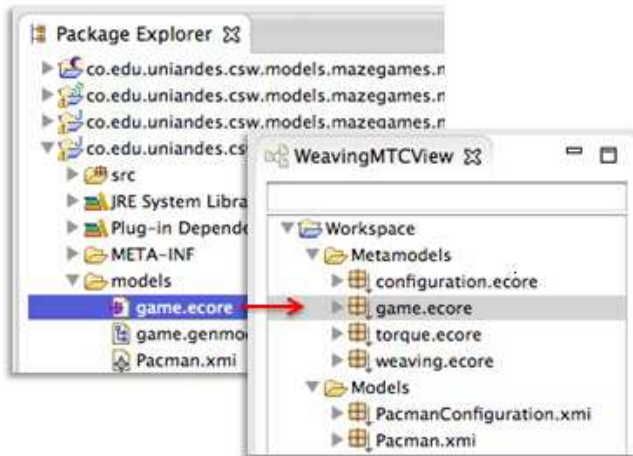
Package Explorer
co.edu.uniandes.csw.models.mazegames.n
co.edu.uniandes.csw.models.mazegames.n
co.edu.uniandes.csw.models.mazegames.n
co.edu.uniandes.csv
src
JRE System Libra
Plug-in Depende
META-INF
models
game.ecore
game.genmo
Pacman.xmi

WeavingMTCView
Workspace
Metamodels
configuration.ecore
game.ecore
torque.ecore
weaving.ecore
Models
PacmanConfiguration.xmi
Pacman.xmi